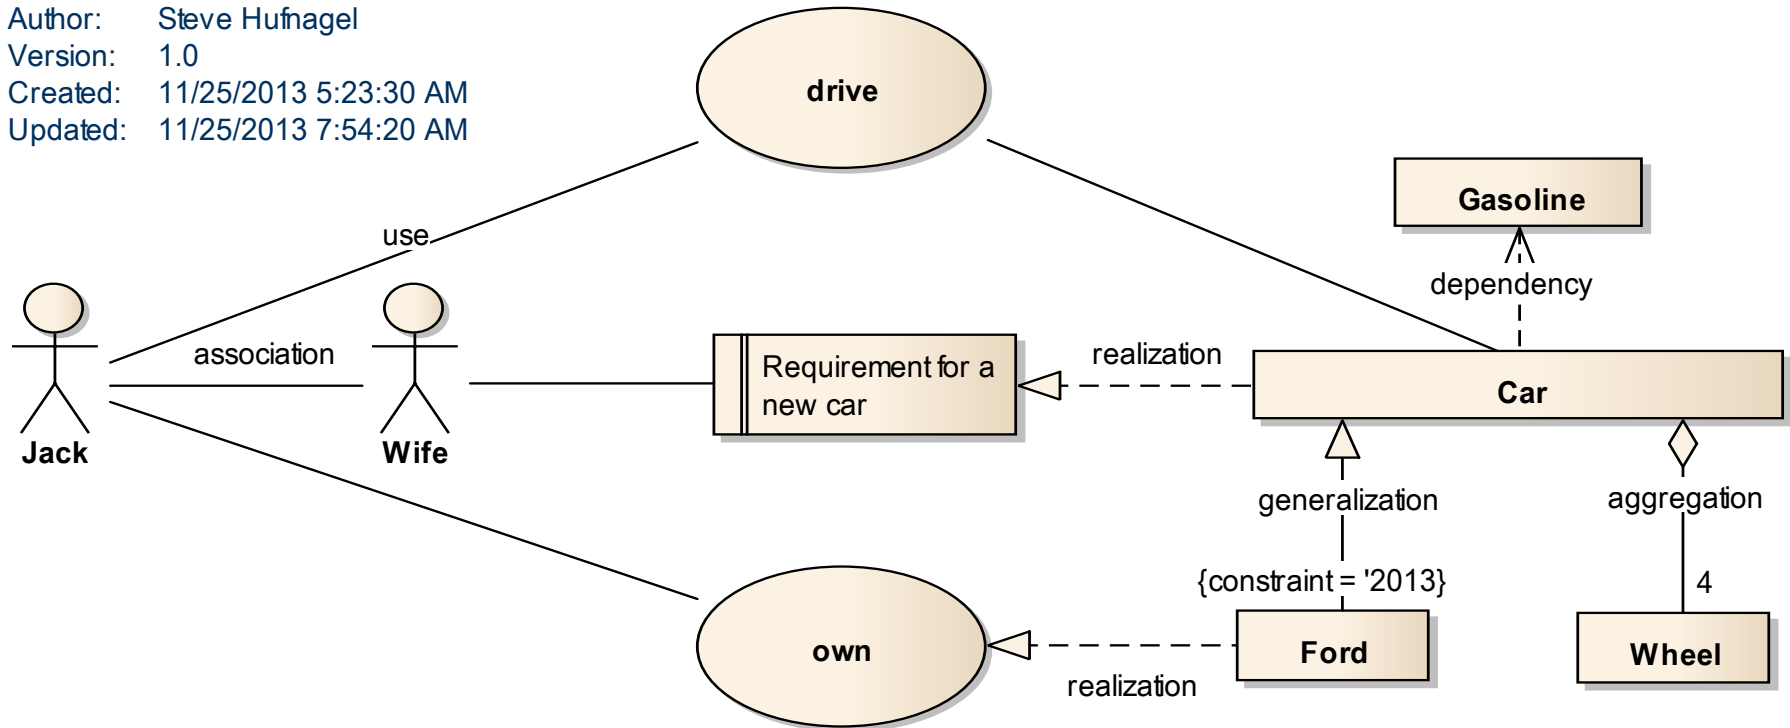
Author: Steve Hufnagel
Version: 1.0
Created: 11/25/2013 5:23:30 AM
Updated: 11/25/2013 7:54:20 AM

drive

Gasoline

use

dependency

association

realization

Requirement for a new car

Car

Jack

Wife

generalization

aggregation

{constraint = '2013}

4

own

Ford

Wheel

realization